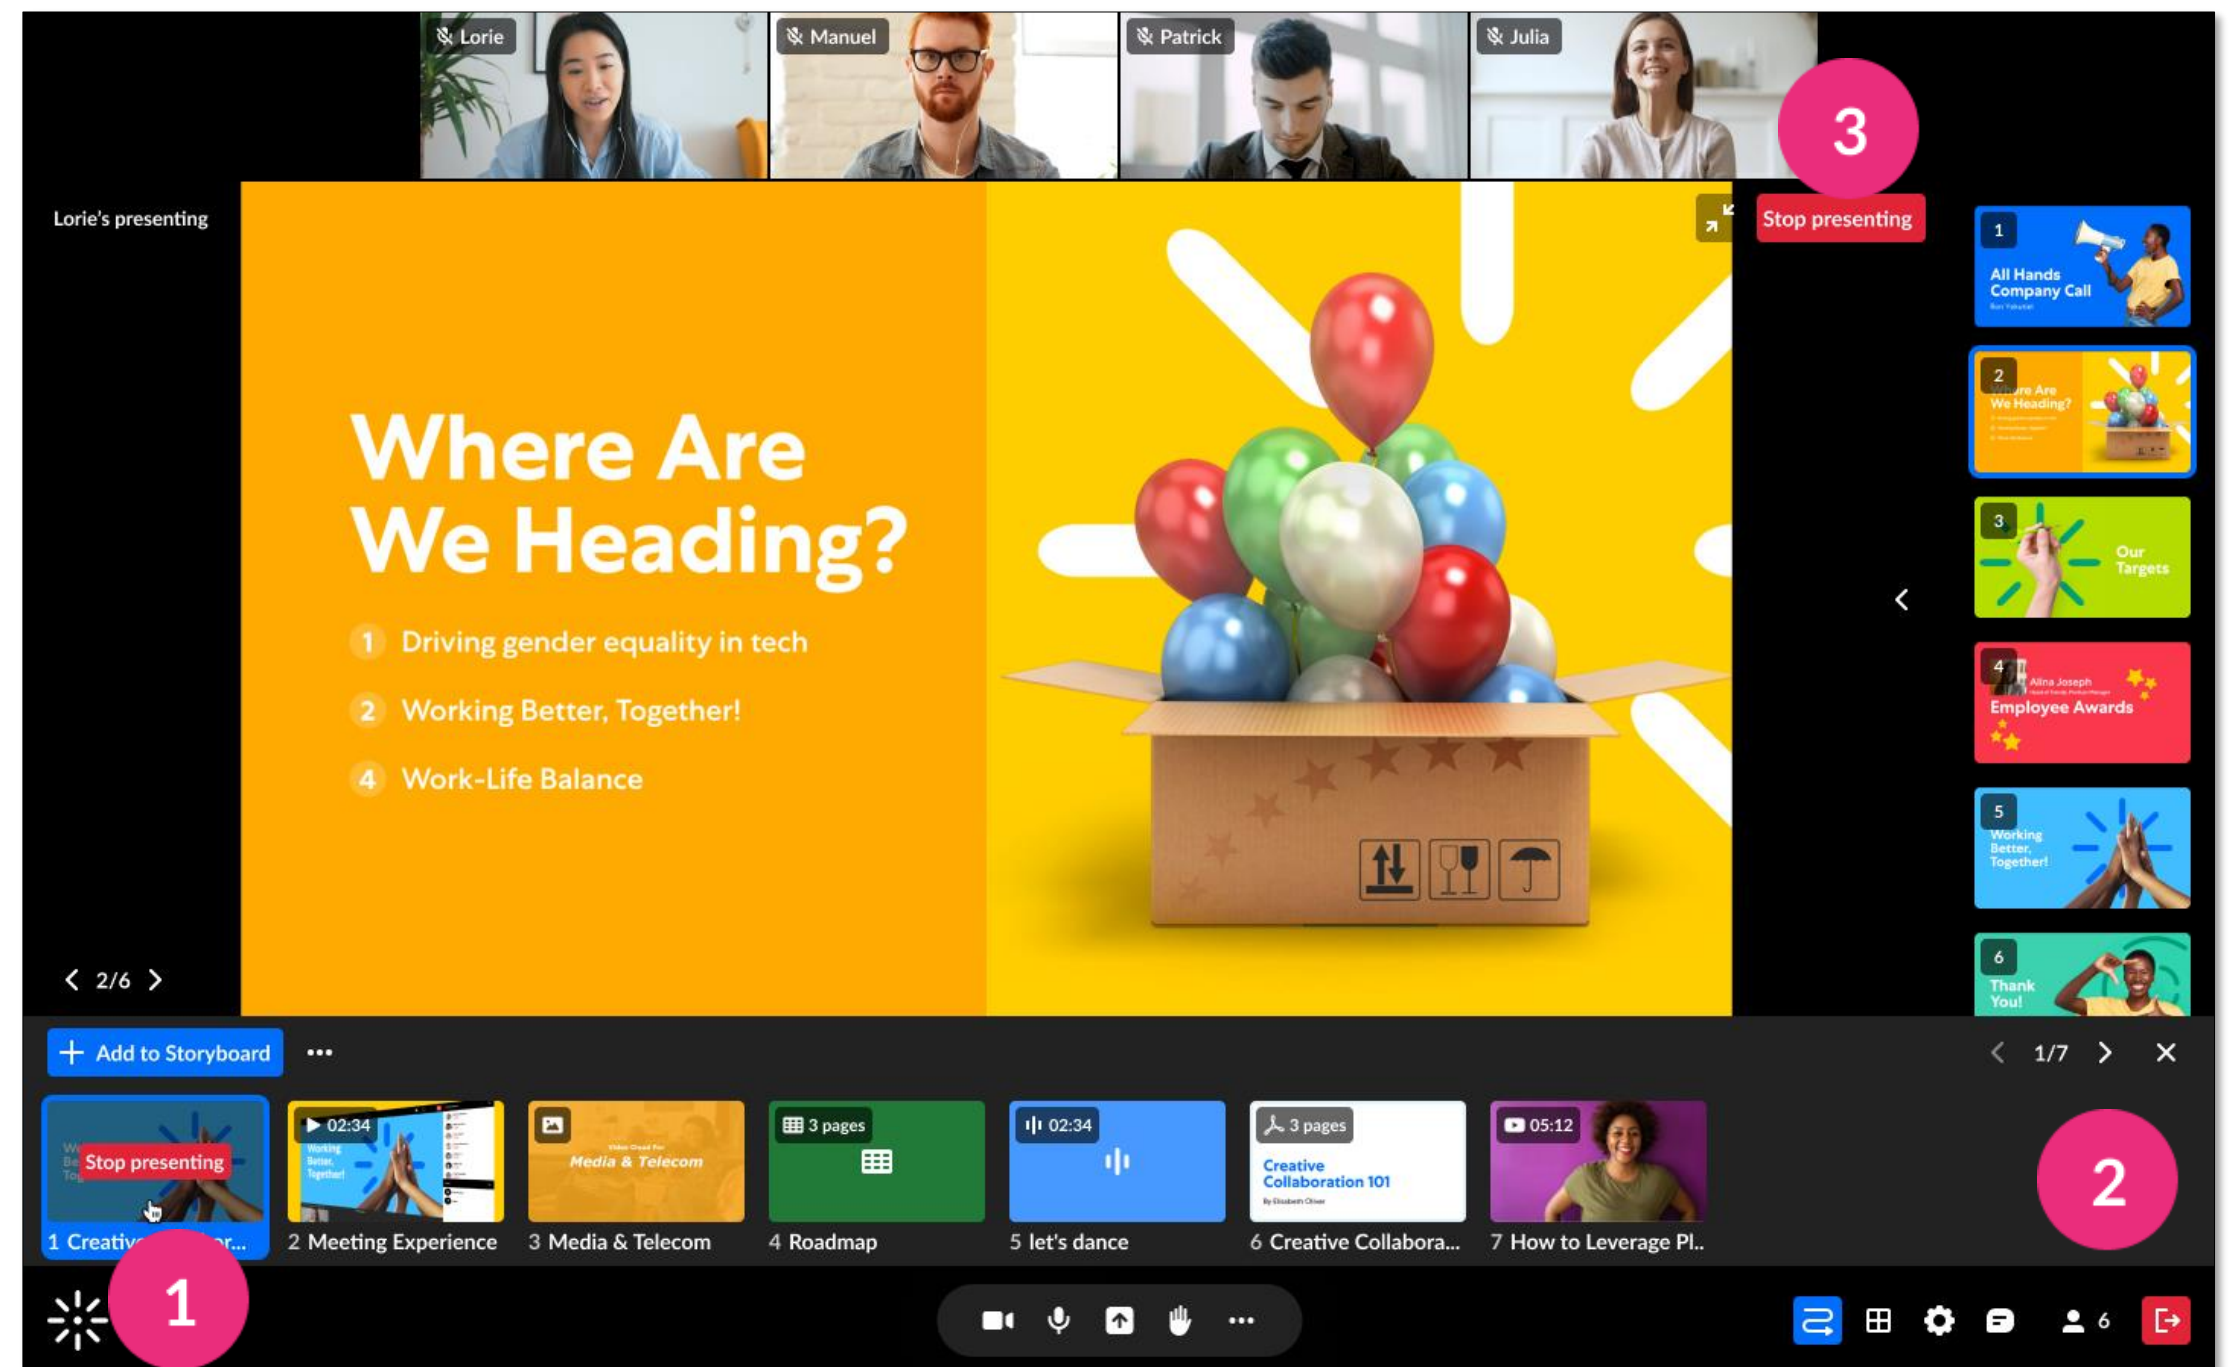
Lorie
Manuel
Patrick
Julia

3

Lorie's presenting

Stop presenting

Where Are We Heading?

1 Driving gender equality in tech
2 Working Better, Together!
4 Work-Life Balance

< 2/6 >

1 All Hands Company Call
2 Where Are We Heading?
3 Our Targets
4 Alina Joseph Employee Awards
5 Working Better, Together!
6 Thank You!

+ Add to Storyboard •••

< 1/7 > ✕

Stop presenting
1 Creativ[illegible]r...
▶ 02:34
2 Meeting Experience
Media & Telecom
3 Media & Telecom
3 pages
4 Roadmap
02:34
5 let's dance
3 pages
Creative Collaboration 101
6 Creative Collabora...
05:12
7 How to Leverage Pl..

2

1

6